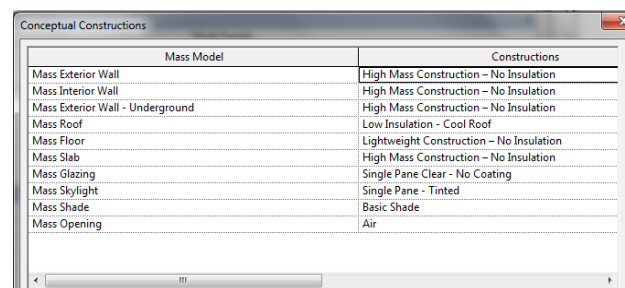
Conceptual Constructions

| Mass Model | Constructions |
|---|---|
| Mass Exterior Wall | High Mass Construction – No Insulation |
| Mass Interior Wall | High Mass Construction – No Insulation |
| Mass Exterior Wall - Underground | High Mass Construction – No Insulation |
| Mass Roof | Low Insulation - Cool Roof |
| Mass Floor | Lightweight Construction – No Insulation |
| Mass Slab | High Mass Construction – No Insulation |
| Mass Glazing | Single Pane Clear - No Coating |
| Mass Skylight | Single Pane - Tinted |
| Mass Shade | Basic Shade |
| Mass Opening | Air |